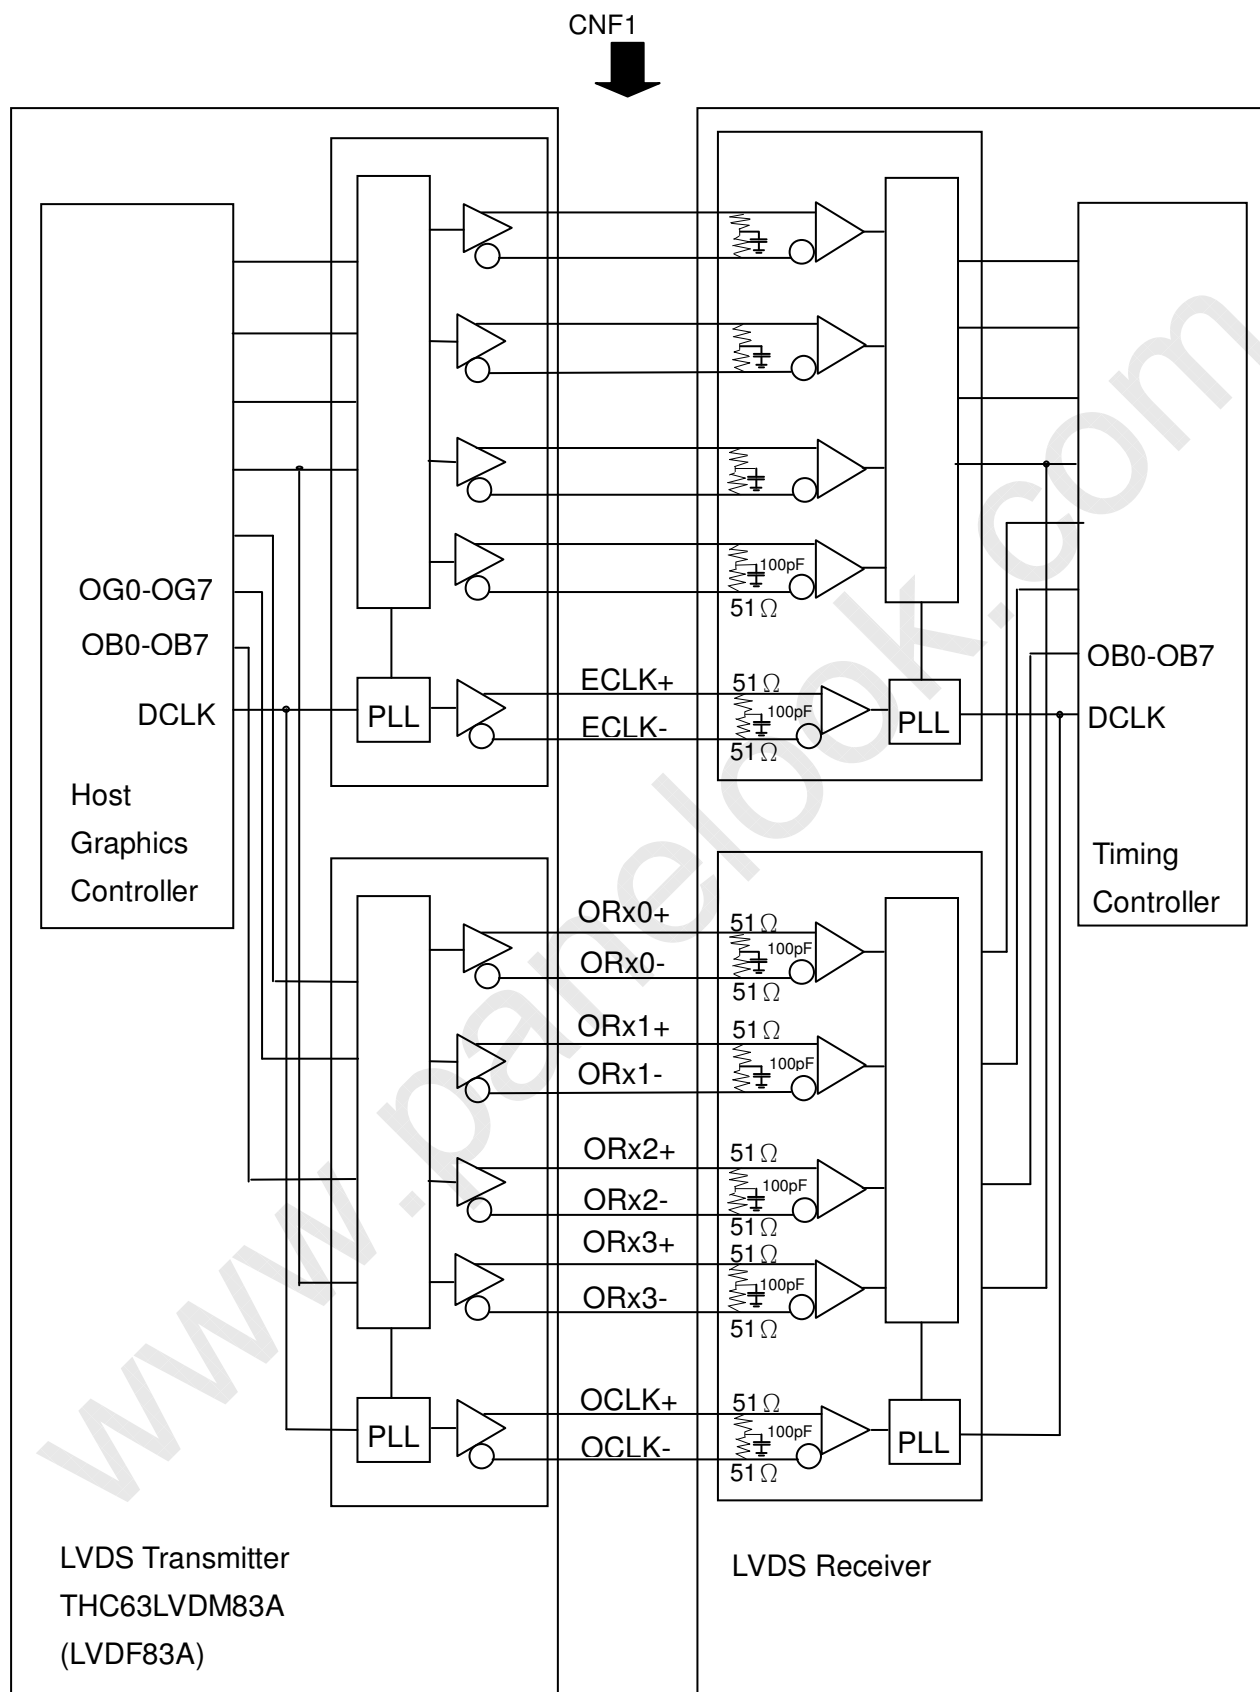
CNF1

OG0-OG7
OB0-OB7
DCLK
PLL
ECLK+
ECLK-
100pF
51Ω
51Ω
100pF
51Ω
PLL
OB0-OB7
DCLK

Host Graphics Controller

Timing Controller

ORx0+
ORx0-
ORx1+
ORx1-
ORx2+
ORx2-
ORx3+
ORx3-
51Ω
100pF
51Ω
51Ω
100pF
51Ω
100pF
51Ω
51Ω
100pF
51Ω

PLL
OCLK+
OCLK-
51Ω
100pF
51Ω
PLL

LVDS Transmitter
THC63LVDM83A
(LVDF83A)

LVDS Receiver

www.panelook.com